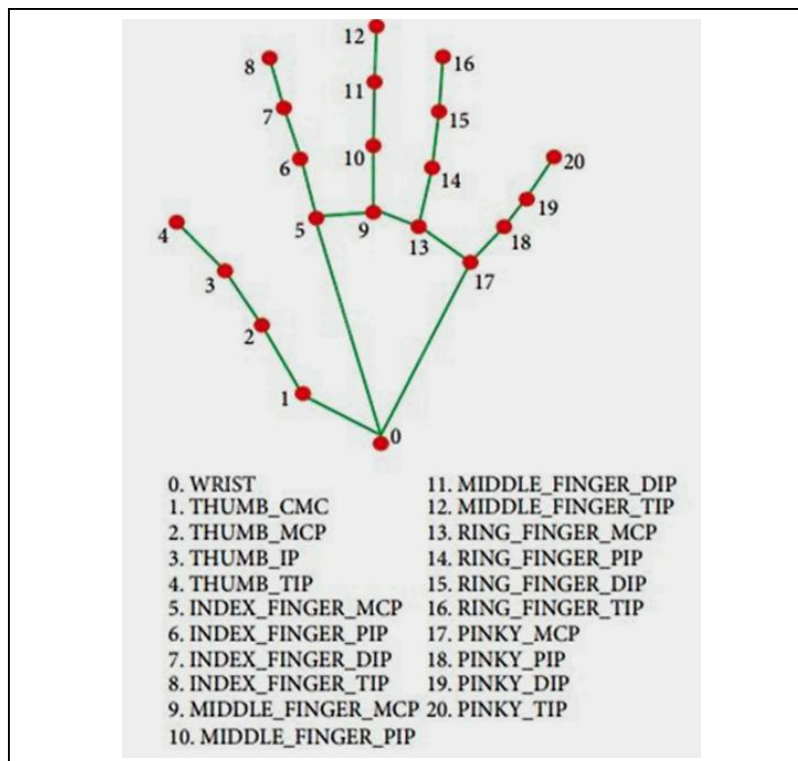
12
8
11
16
7
15
10
6
14
20
19
4
5
9
13
18
17
3
2
1
0

0. WRIST
1. THUMB_CMC
2. THUMB_MCP
3. THUMB_IP
4. THUMB_TIP
5. INDEX_FINGER_MCP
6. INDEX_FINGER_PIP
7. INDEX_FINGER_DIP
8. INDEX_FINGER_TIP
9. MIDDLE_FINGER_MCP
10. MIDDLE_FINGER_PIP

11. MIDDLE_FINGER_DIP
12. MIDDLE_FINGER_TIP
13. RING_FINGER_MCP
14. RING_FINGER_PIP
15. RING_FINGER_DIP
16. RING_FINGER_TIP
17. PINKY_MCP
18. PINKY_PIP
19. PINKY_DIP
20. PINKY_TIP